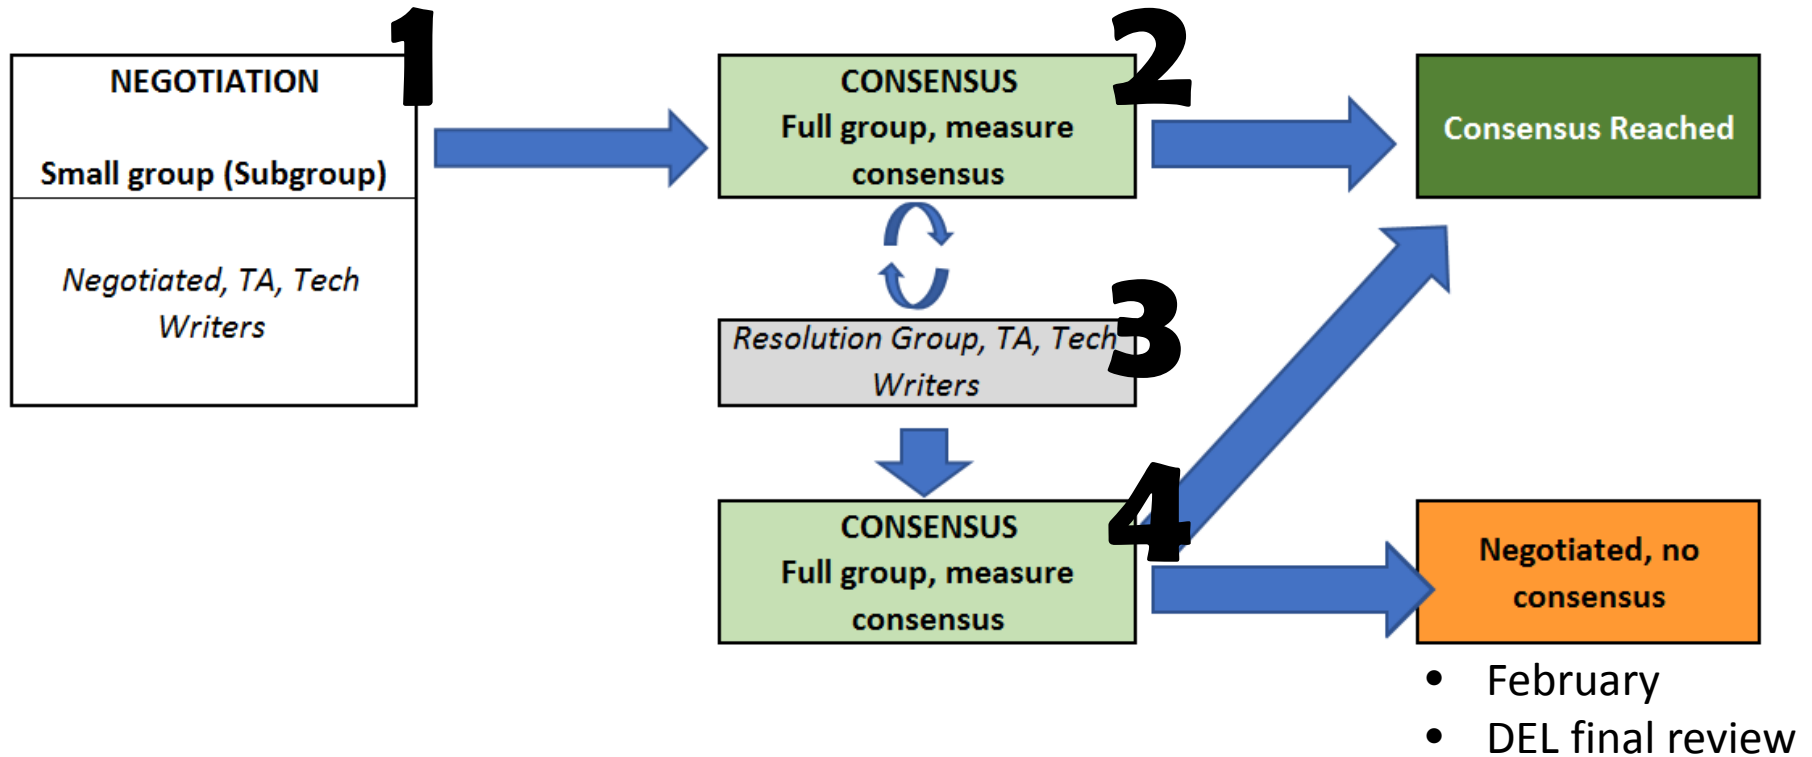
1

NEGOTIATION

Small group (Subgroup)

Negotiated, TA, Tech Writers

2

CONSENSUS
Full group, measure consensus

Consensus Reached

3

Resolution Group, TA, Tech Writers

4

CONSENSUS
Full group, measure consensus

Negotiated, no consensus

- February
- DEL final review